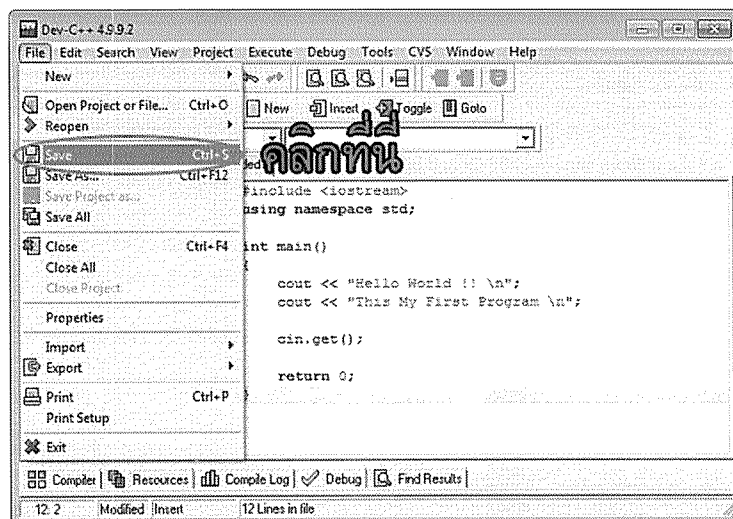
Dev-C++ 4.9.9.2

File Edit Search View Project Execute Debug Tools CVS Window Help

New
Open Project or File... Ctrl+O
Reopen
Save Ctrl+S
Save As... Ctrl+F12
Save Project as...
Save All
Close Ctrl+F4
Close All
Close Project
Properties
Import
Export
Print Ctrl+P
Print Setup
Exit

New Insert Toggle Goto

คลิกที่นี่

#include <iostream>
using namespace std;

int main()
{
cout << "Hello World !! \n";
cout << "This My First Program \n";

cin.get();

return 0;

Compiler Resources Compile Log Debug Find Results

12: 2 Modified Insert 12 Lines in file